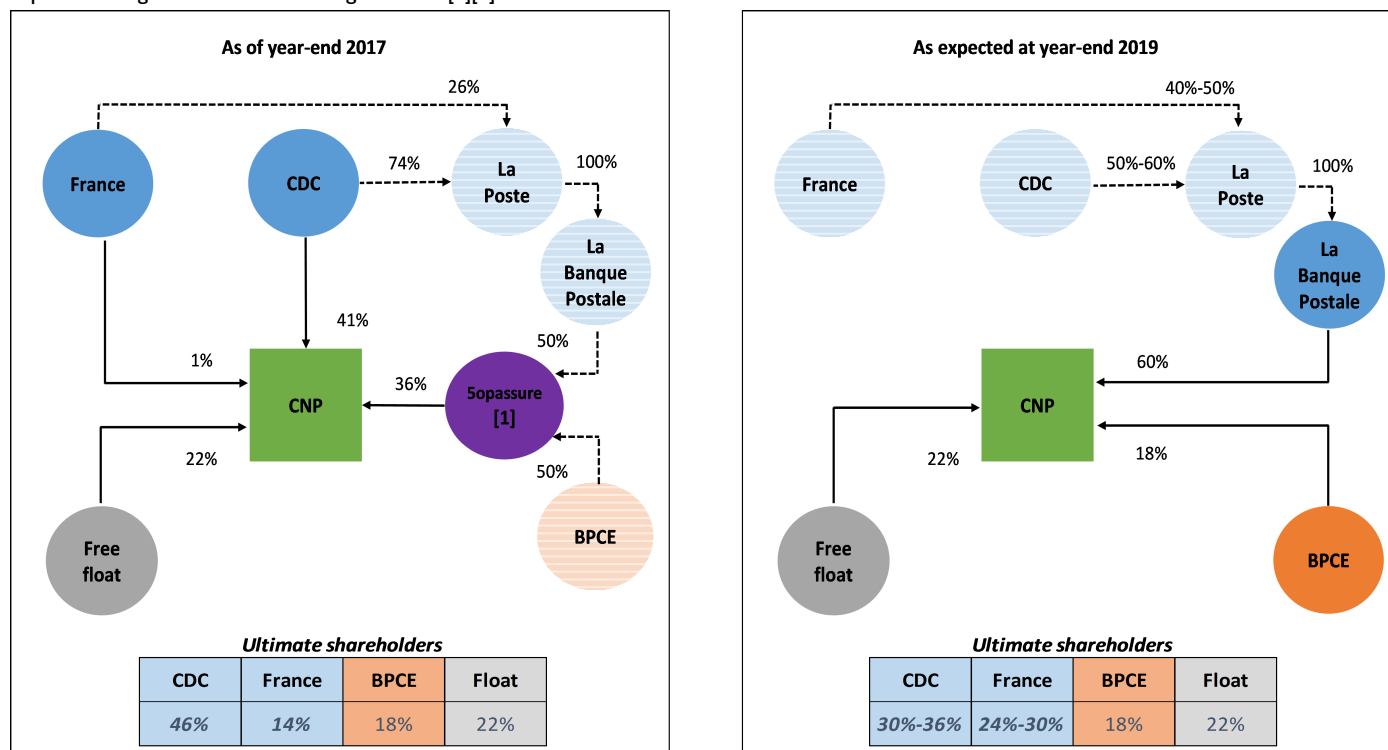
As of year-end 2017

26%

France

CDC

74%

La Poste

100%

La Banque Postale

41%

1%

50%

36%

CNP

Sopassure [1]

22%

50%

Free float

BPCE

*Ultimate shareholders*

| CDC | France | BPCE | Float |
|---|---|---|---|
| *46%* | *14%* | 18% | 22% |

As expected at year-end 2019

40%-50%

France

CDC

50%-60%

La Poste

100%

La Banque Postale

60%

CNP

22%

18%

Free float

BPCE

*Ultimate shareholders*

| CDC | France | BPCE | Float |
|---|---|---|---|
| *30%-36%* | *24%-30%* | 18% | 22% |